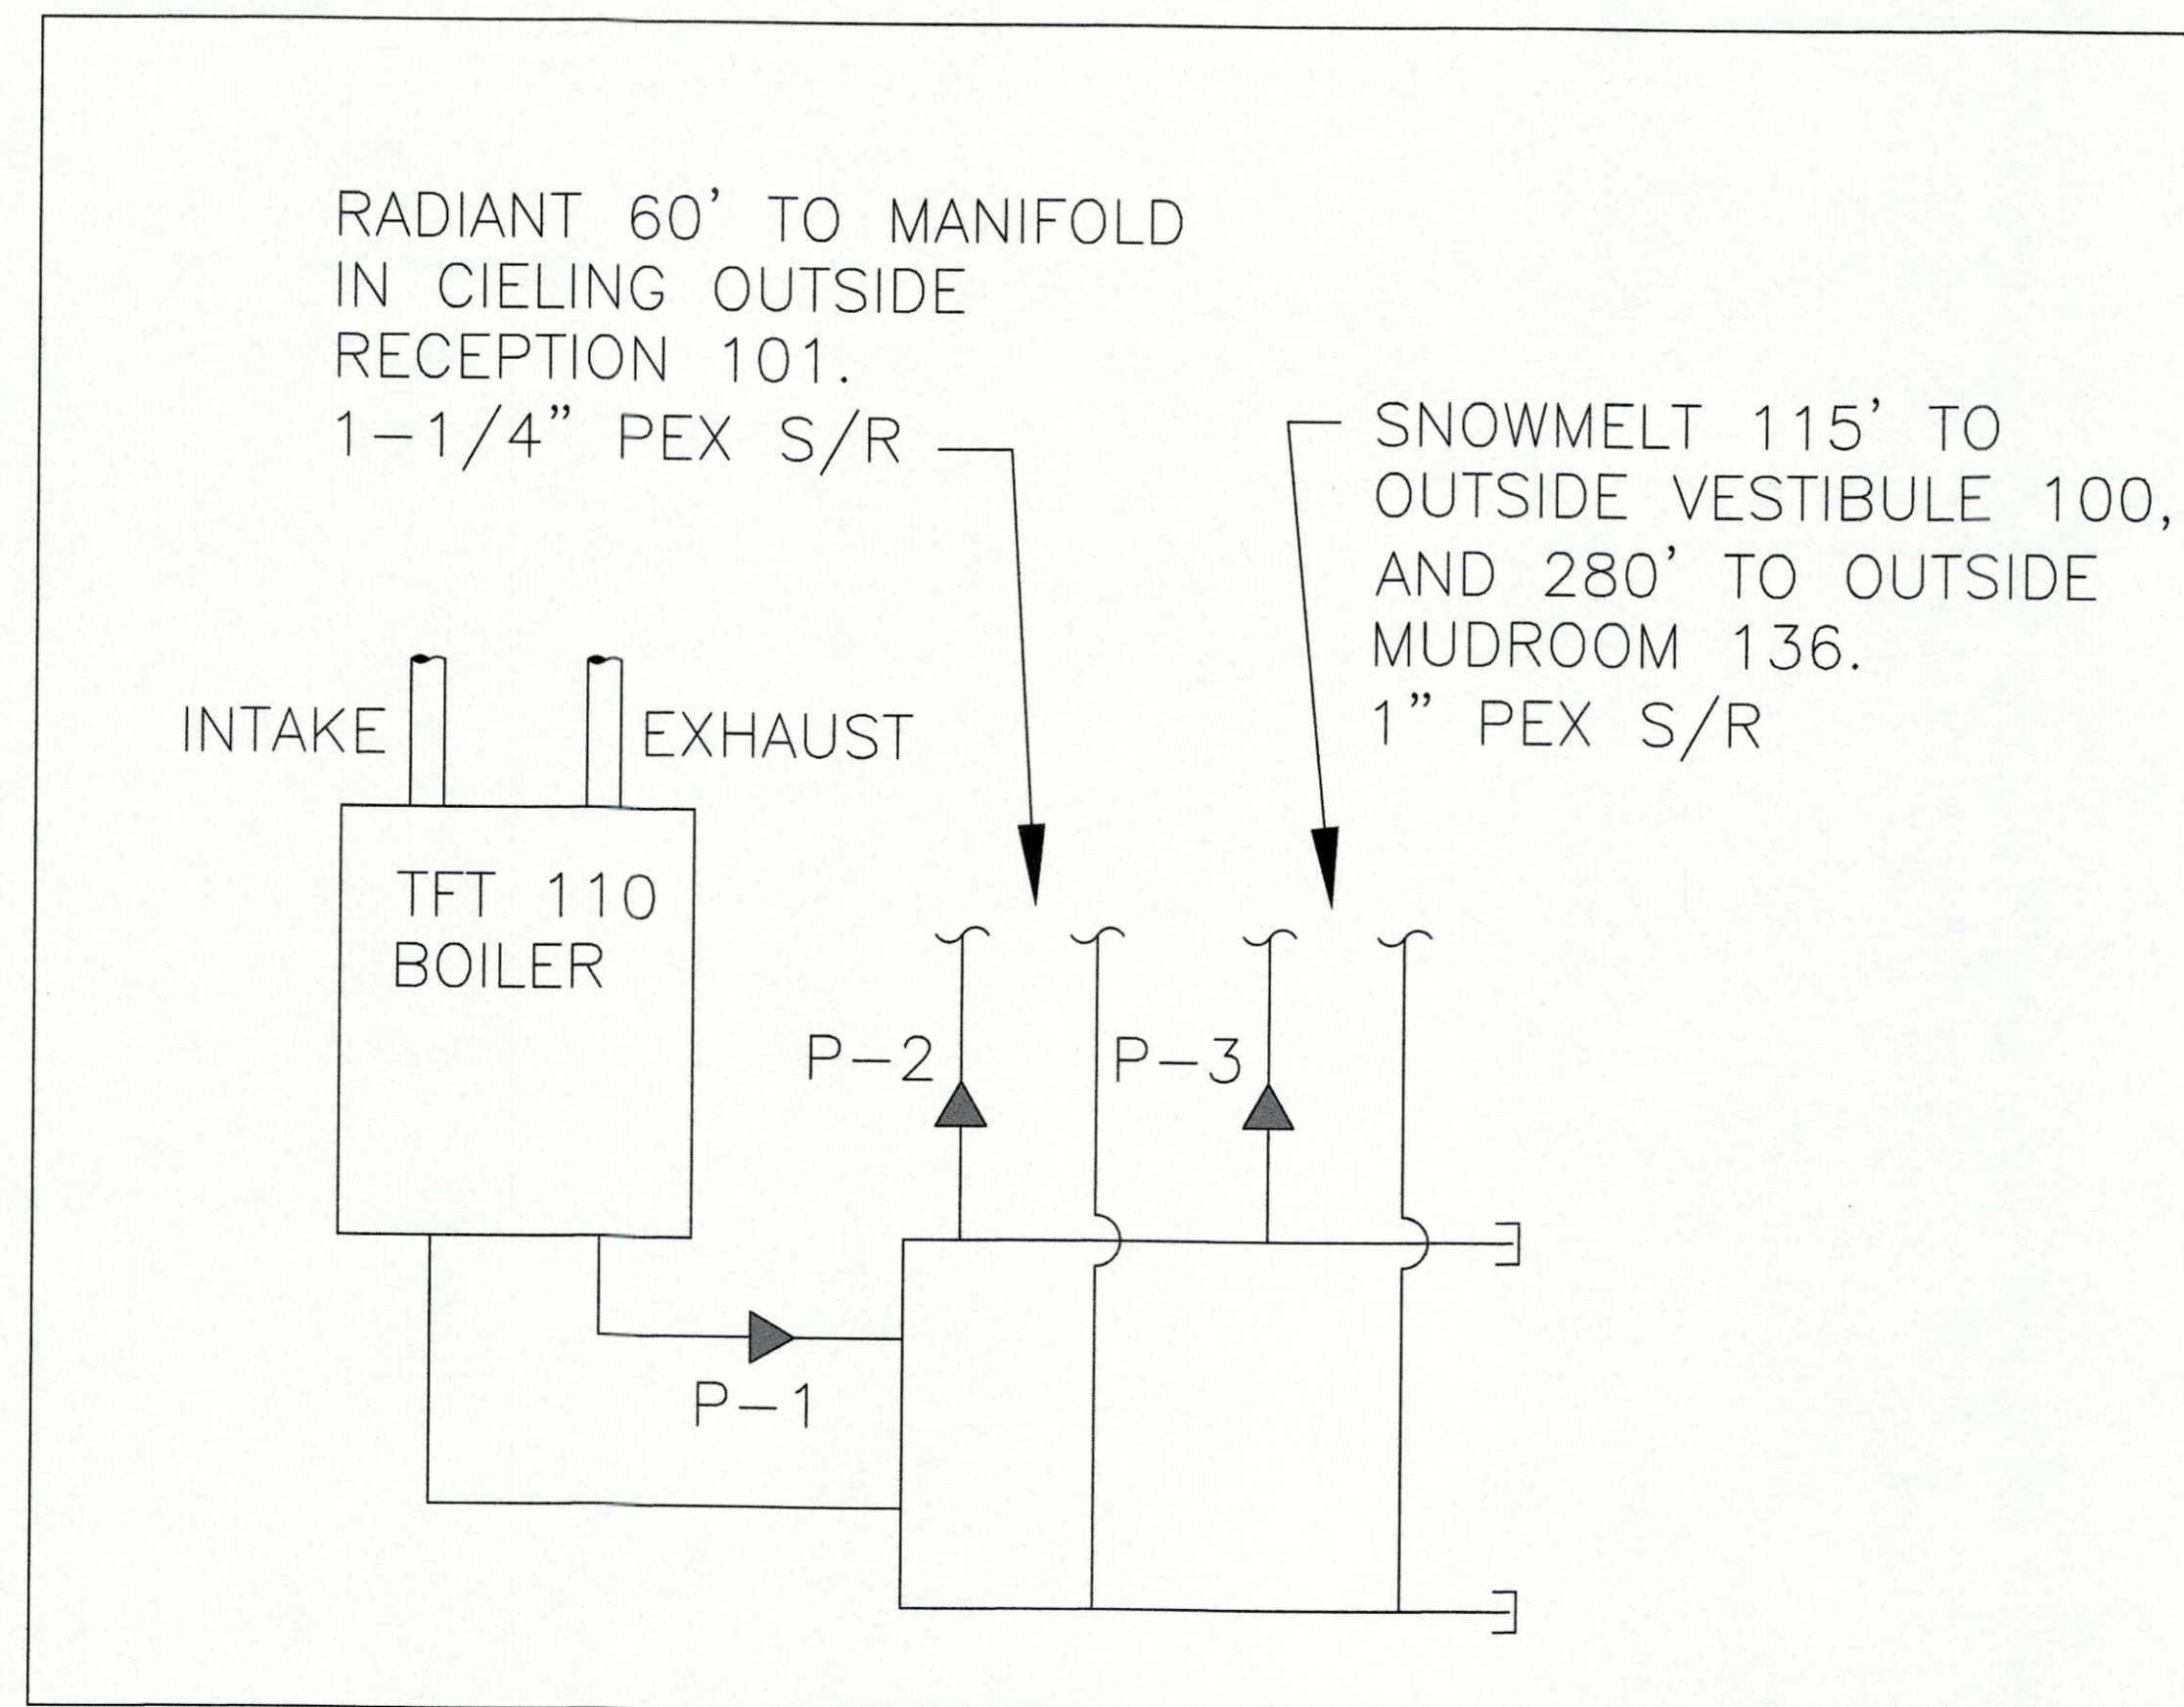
RADIANT 60' TO MANIFOLD IN CIELING OUTSIDE RECEPTION 101. 1-1/4" PEX S/R

SNOWMELT 115' TO OUTSIDE VESTIBULE 100, AND 280' TO OUTSIDE MUDROOM 136. 1" PEX S/R

INTAKE

EXHAUST

TFT 110 BOILER

P-2

P-3

P-1